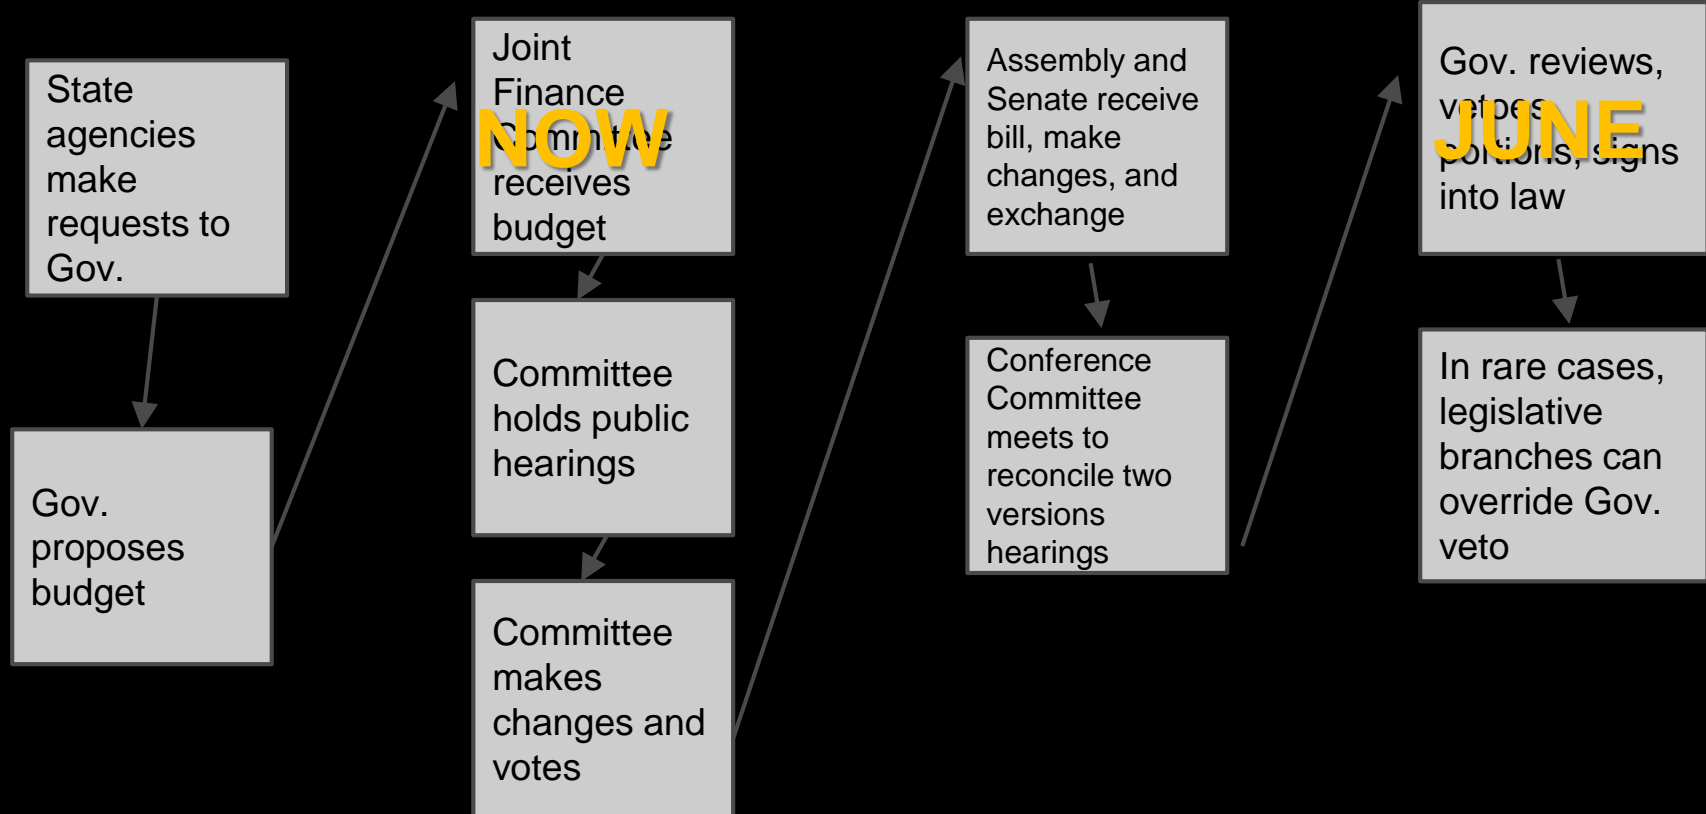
State agencies make requests to Gov.

Gov. proposes budget

Joint Finance Committee receives budget

NOW

Committee holds public hearings

Committee makes changes and votes

Assembly and Senate receive bill, make changes, and exchange

Conference Committee meets to reconcile two versions hearings

Gov. reviews, vetoes portions, signs into law

JUNE

In rare cases, legislative branches can override Gov. veto